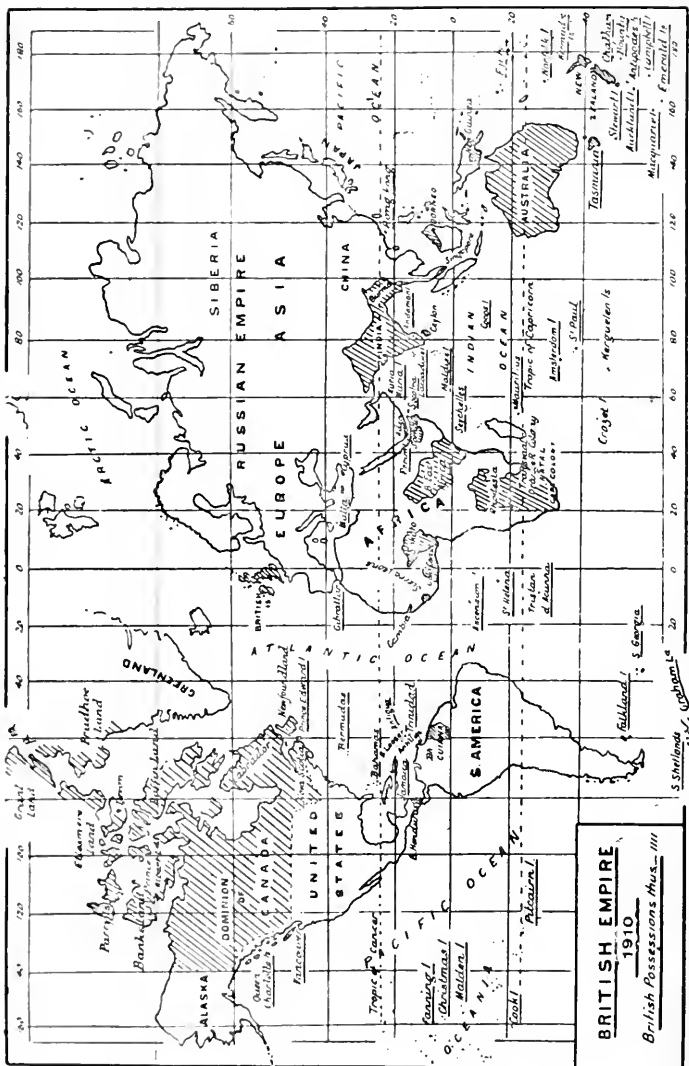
BRITISH EMPIRE
1910
British Possessions thus — ////

ARCTIC OCEAN
SIBERIA
RUSSIAN EMPIRE
EUROPE
ASIA
CHINA
JAPAN
PACIFIC OCEAN
INDIA
INDIAN OCEAN
AFRICA
AUSTRALIA
Tasmania
NEW ZEALAND
GREENLAND
ATLANTIC OCEAN
DOMINION OF CANADA
ALASKA
UNITED STATES
S. AMERICA
OCEANIA
Tropic of Cancer
Tropic of Capricorn
BRITISH IS.
Gibraltar
Malta
Cyprus
Ceylon
Maldives
Seychelles
Mauritius
Amsterdam I.
St Paul
Kerguelen Is
Crozet I.
St Helena
Tristan d'Acunha
Ascension
Falkland I.
S. Georgia
S. Shetlands
Graham Ld
Bermudas
Bahamas
Jamaica
Trinidad
Newfoundland
Prince Edward I.
Vancouver
Queen Charlotte Is.
Fanning I.
Christmas I.
Malden I.
Pitcairn I.
Cook I.
Fiji
Norfolk I.
Hong Kong
Borneo
Singapore
Natal
Cape Colony
Rhodesia
Gambia
Sierra Leone
Banks Land
Parry Is.
Ellesmere Land
Grant Land
Prudhoe Land
Baffin Land
Kermadec Is.
Chatham Is.
Bounty Is.
Antipodes Is.
Auckland Is.
Campbell I.
Macquarie I.
Emerald Is.
Stewart I.
Socotra
Aden
Honduras
Guiana
New Guinea
180 160 140 120 100 80 60 40 20 0 20 40 60 80 100 120 140 160 180
80 60 40 20 0 20 40 60